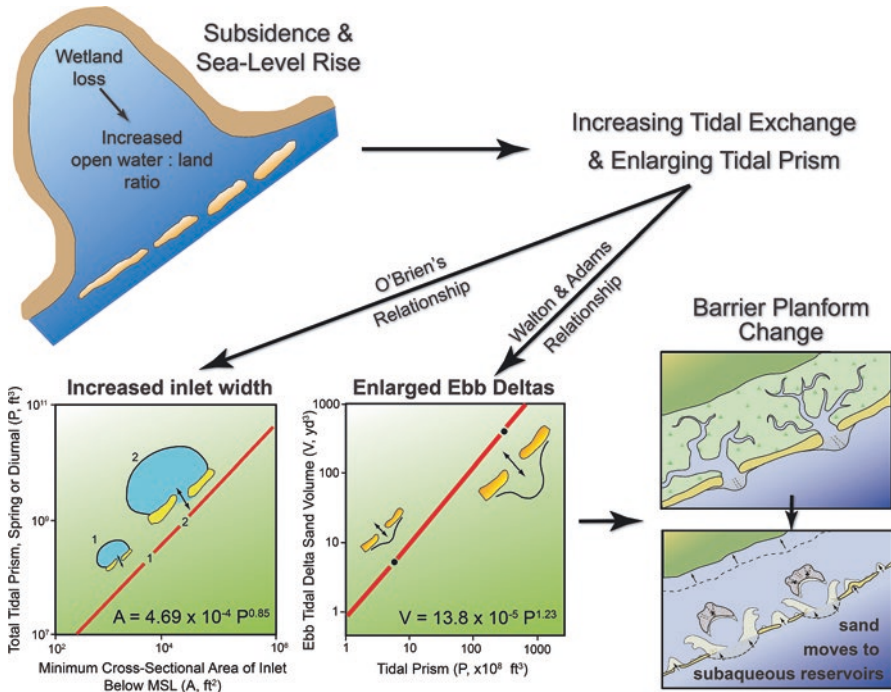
Subsidence & Sea-Level Rise

Wetland loss

Increased open water : land ratio

Increasing Tidal Exchange & Enlarging Tidal Prism

O'Brien's Relationship

Walton & Adams Relationship

Barrier Planform Change

Increased inlet width

Total Tidal Prism, Spring or Diurnal (P, ft$^3$)

$10^{11}$

$10^9$

$10^7$

2

1

2

1

$A = 4.69 \times 10^{-4}\ P^{0.85}$

$10^2$

$10^4$

$10^6$

Minimum Cross-Sectional Area of Inlet Below MSL (A, ft$^2$)

Enlarged Ebb Deltas

Ebb Tidal Delta Sand Volume (V, yd$^3$)

1000

100

10

1

$V = 13.8 \times 10^{-5}\ P^{1.23}$

1

10

100

1000

Tidal Prism (P, x$10^8$ ft$^3$)

sand moves to subaqueous reservoirs